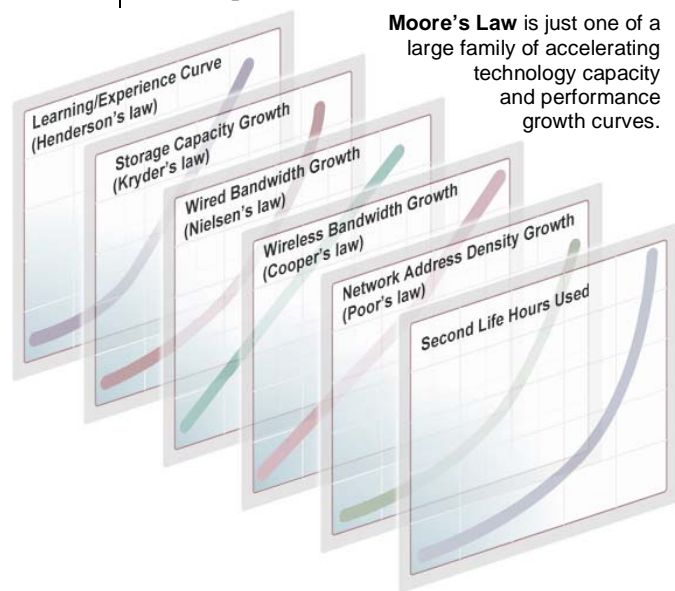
**Moore's Law** is just one of a large family of accelerating technology capacity and performance growth curves.

Learning/Experience Curve (Henderson's law)

Storage Capacity Growth (Kryder's law)

Wired Bandwidth Growth (Nielsen's law)

Wireless Bandwidth Growth (Cooper's law)

Network Address Density Growth (Poor's law)

Second Life Hours Used